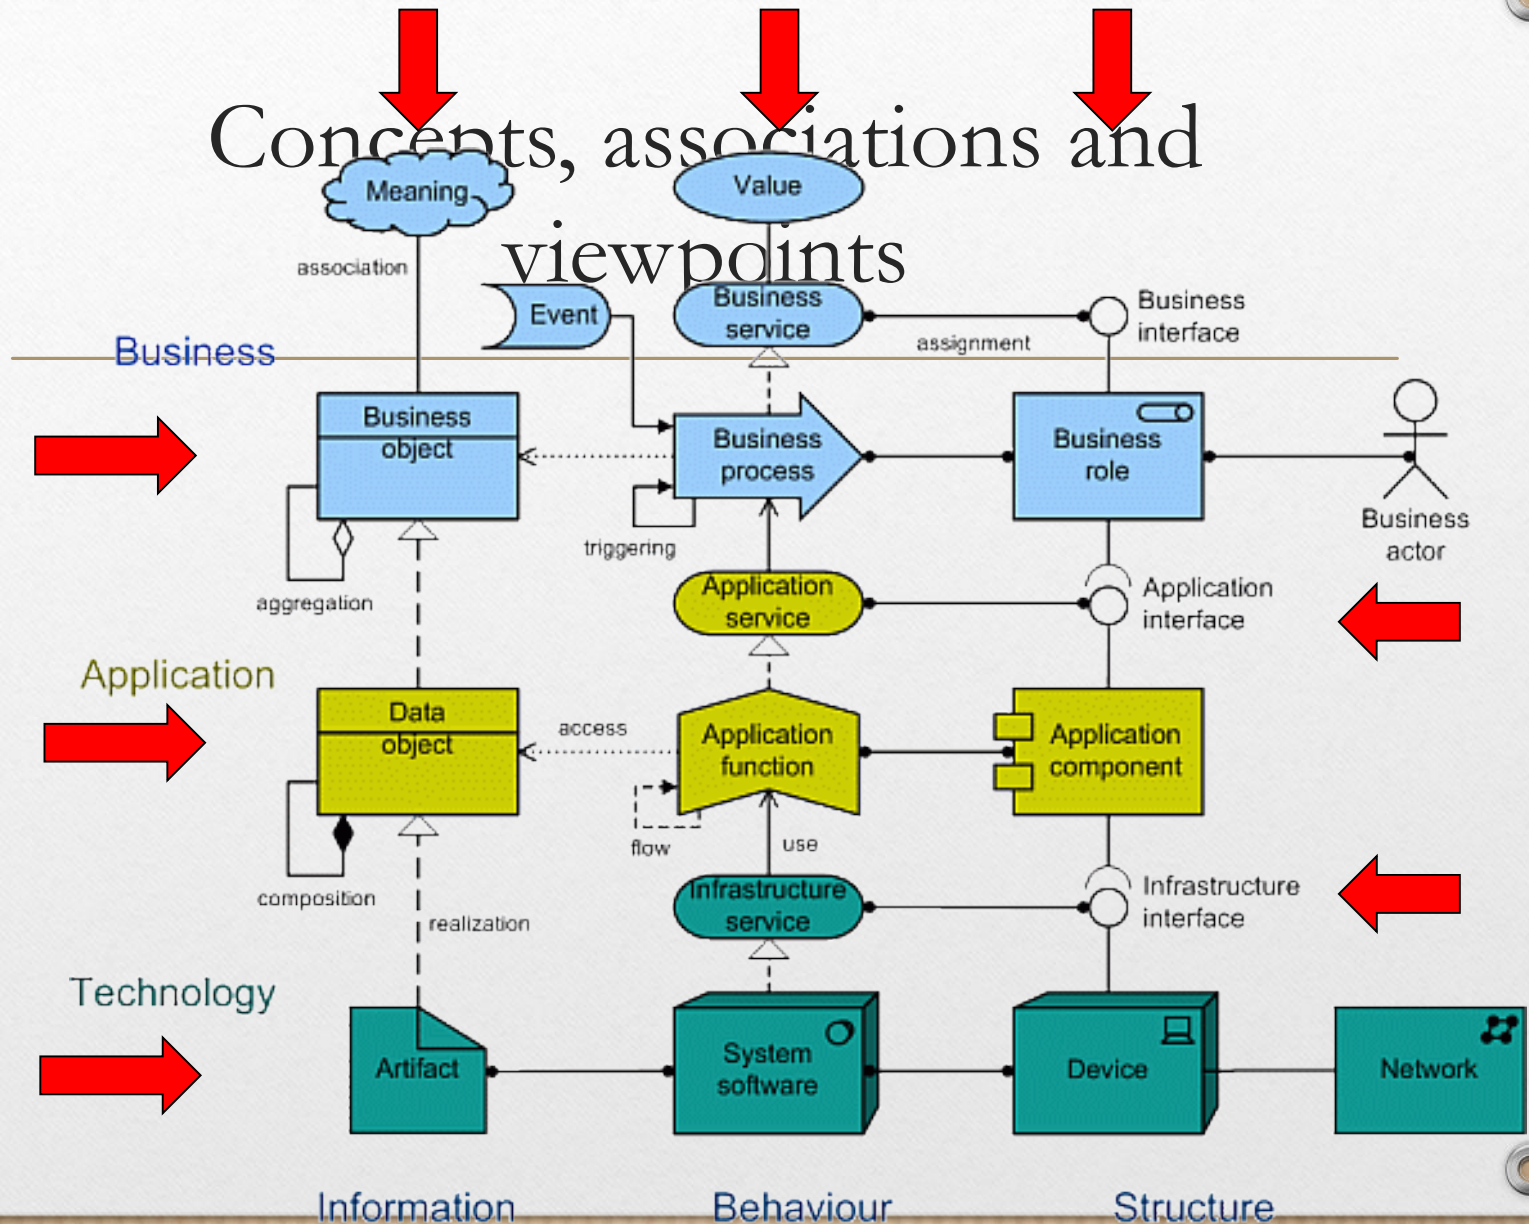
Concepts, associations and viewpoints

Meaning

Value

association

Event

Business service

Business interface

assignment

Business

Business object

Business process

Business role

Business actor

triggering

aggregation

Application service

Application interface

Application

Data object

access

Application function

Application component

flow

use

composition

Infrastructure service

Infrastructure interface

realization

Technology

Artifact

System software

Device

Network

Information

Behaviour

Structure